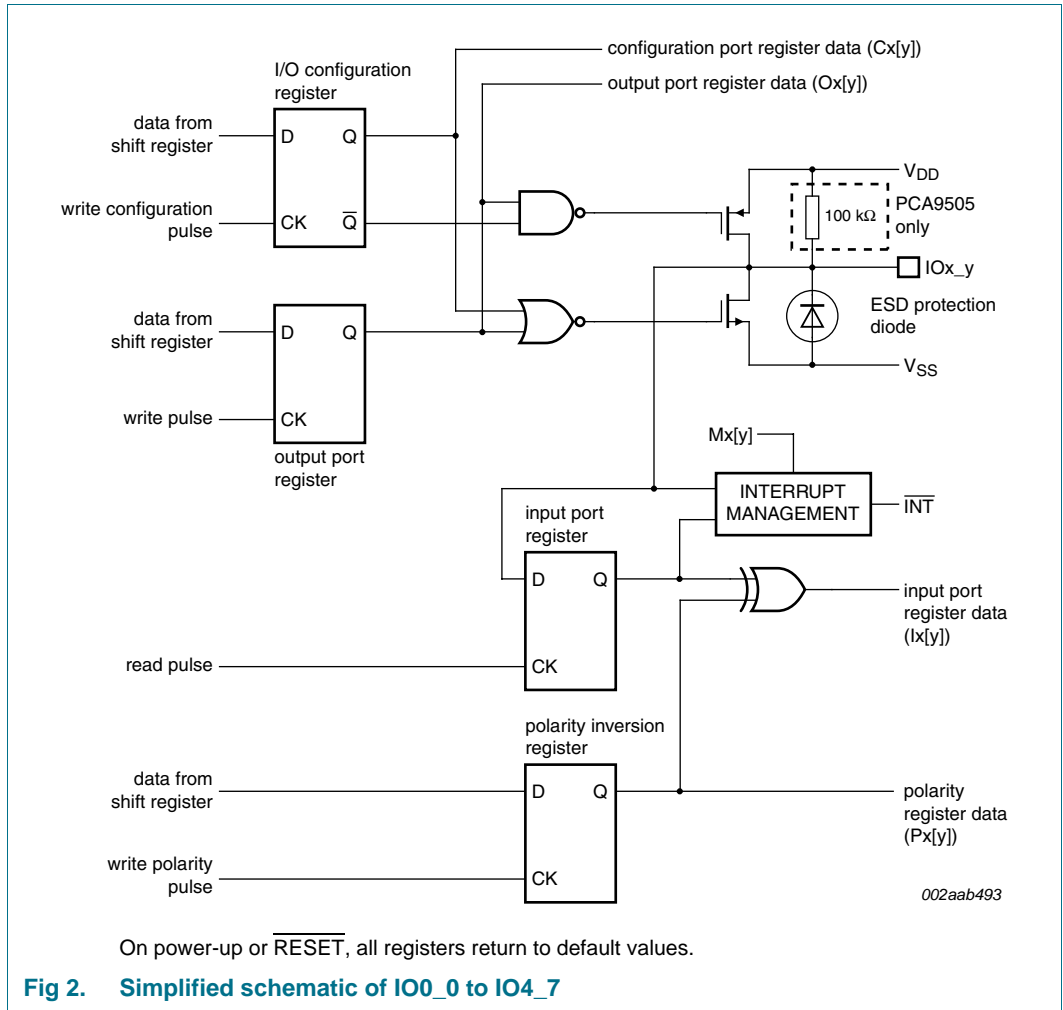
configuration port register data (Cx[y])

I/O configuration register

output port register data (Ox[y])

data from shift register

D

Q

write configuration pulse

CK

$\overline{Q}$

$V_{DD}$

100 kΩ

PCA9505 only

IOx_y

data from shift register

D

Q

ESD protection diode

$V_{SS}$

write pulse

CK

output port register

Mx[y]

INTERRUPT MANAGEMENT

$\overline{INT}$

input port register

D

Q

input port register data (Ix[y])

read pulse

CK

polarity inversion register

data from shift register

D

Q

polarity register data (Px[y])

write polarity pulse

CK

002aab493

On power-up or $\overline{RESET}$, all registers return to default values.

Fig 2. Simplified schematic of IO0_0 to IO4_7